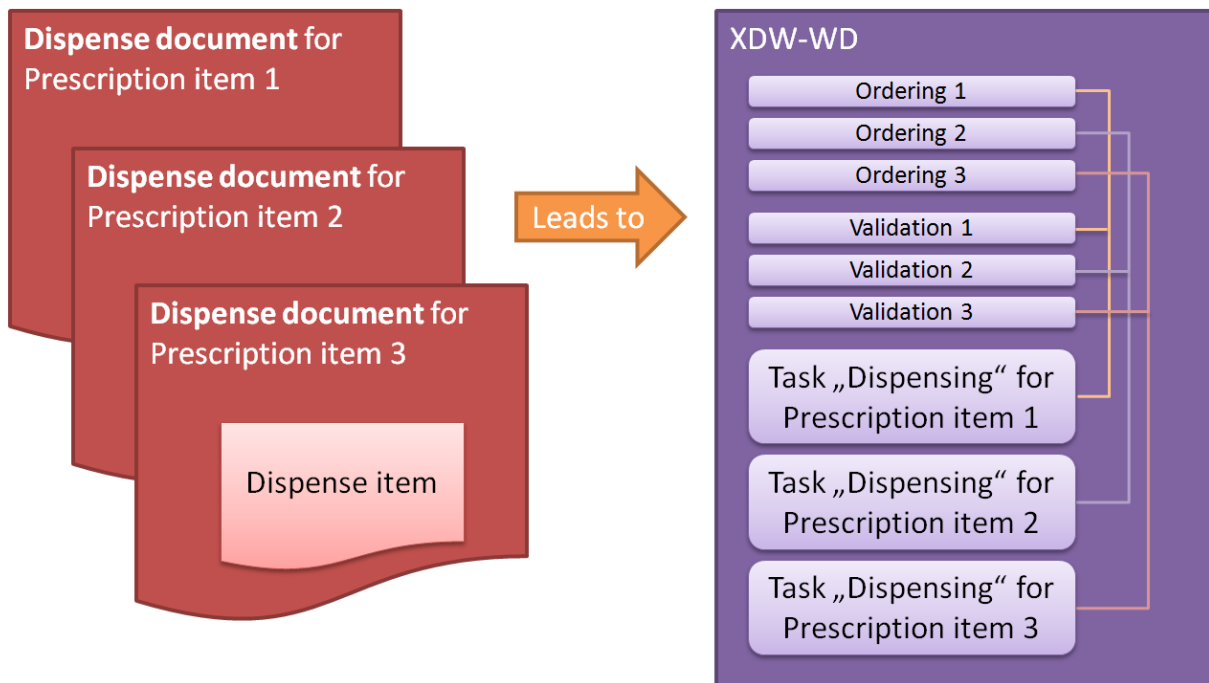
**Dispense document** for Prescription item 1

**Dispense document** for Prescription item 2

**Dispense document** for Prescription item 3

Dispense item

Leads to

XDW-WD

Ordering 1

Ordering 2

Ordering 3

Validation 1

Validation 2

Validation 3

Task „Dispensing“ for Prescription item 1

Task „Dispensing“ for Prescription item 2

Task „Dispensing“ for Prescription item 3